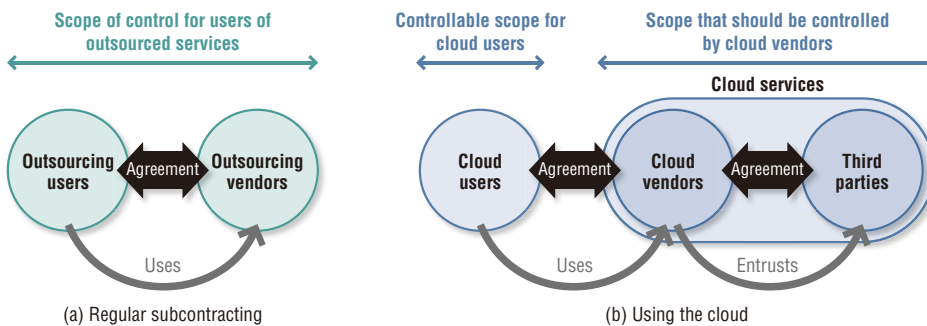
Scope of control for users of outsourced services

Outsourcing users

Agreement

Outsourcing vendors

Uses

(a) Regular subcontracting

Controllable scope for cloud users

Scope that should be controlled by cloud vendors

Cloud services

Cloud users

Agreement

Cloud vendors

Agreement

Third parties

Uses

Entrusts

(b) Using the cloud